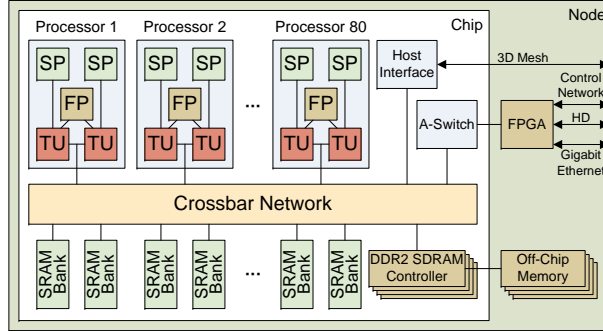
Node

Chip

Processor 1

SP SP

FP

TU TU

Processor 2

SP SP

FP

TU TU

...

Processor 80

SP SP

FP

TU TU

Host Interface

3D Mesh

Control Network

HD

Gigabit Ethernet

A-Switch

FPGA

Crossbar Network

SRAM Bank

SRAM Bank

SRAM Bank

SRAM Bank

...

SRAM Bank

SRAM Bank

DDR2 SDRAM Controller

Off-Chip Memory